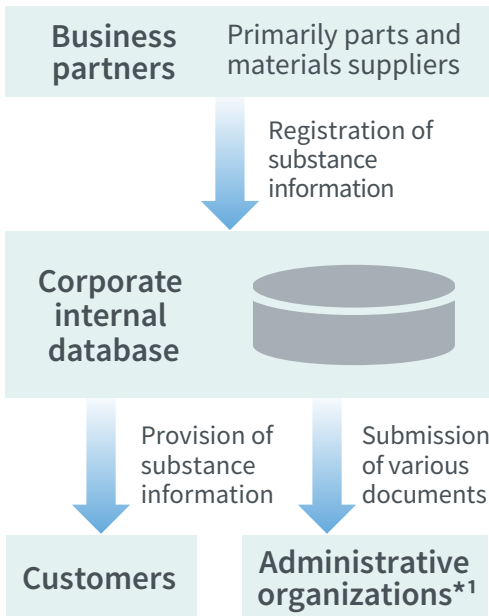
Business partners

Primarily parts and materials suppliers

Registration of substance information

Corporate internal database

Provision of substance information

Submission of various documents

Customers

Administrative organizations*1